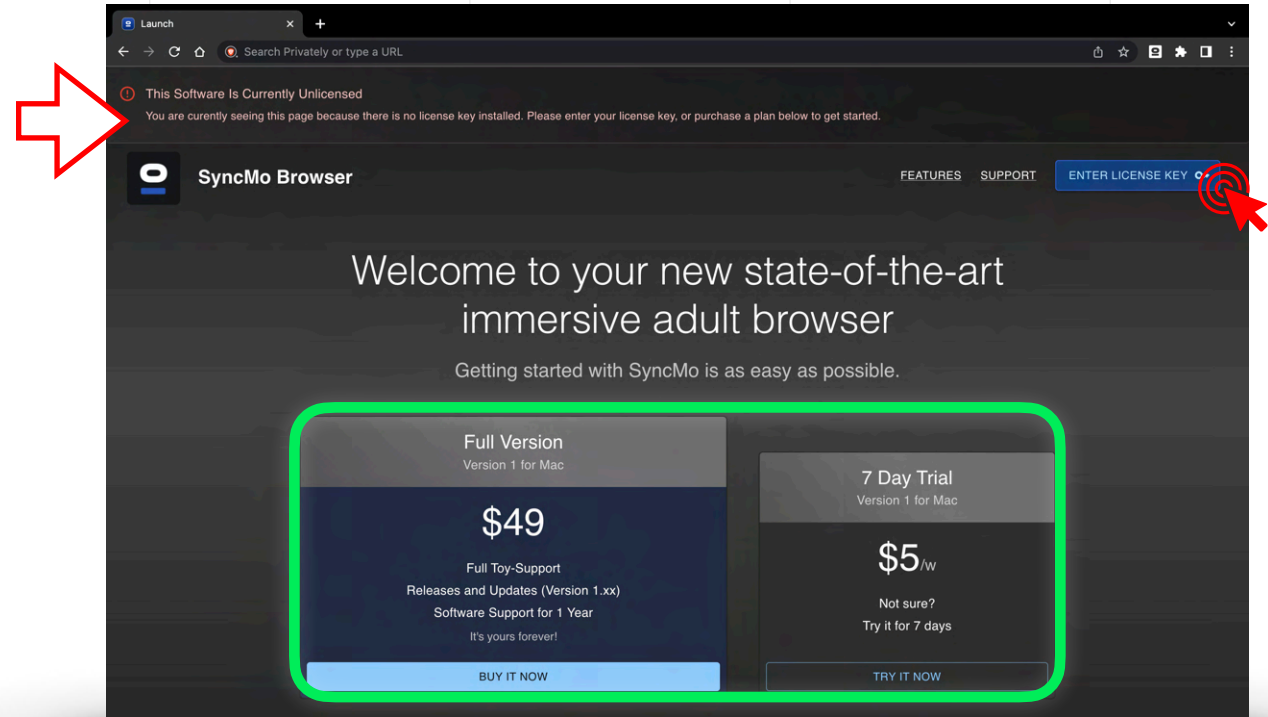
Launch

Search Privately or type a URL

This Software Is Currently Unlicensed

You are curently seeing this page because there is no license key installed. Please enter your license key, or purchase a plan below to get started.

SyncMo Browser

FEATURES SUPPORT ENTER LICENSE KEY

Welcome to your new state-of-the-art immersive adult browser

Getting started with SyncMo is as easy as possible.

Full Version
Version 1 for Mac

$49

Full Toy-Support
Releases and Updates (Version 1.xx)
Software Support for 1 Year
It's yours forever!

BUY IT NOW

7 Day Trial
Version 1 for Mac

$5/w

Not sure?
Try it for 7 days

TRY IT NOW